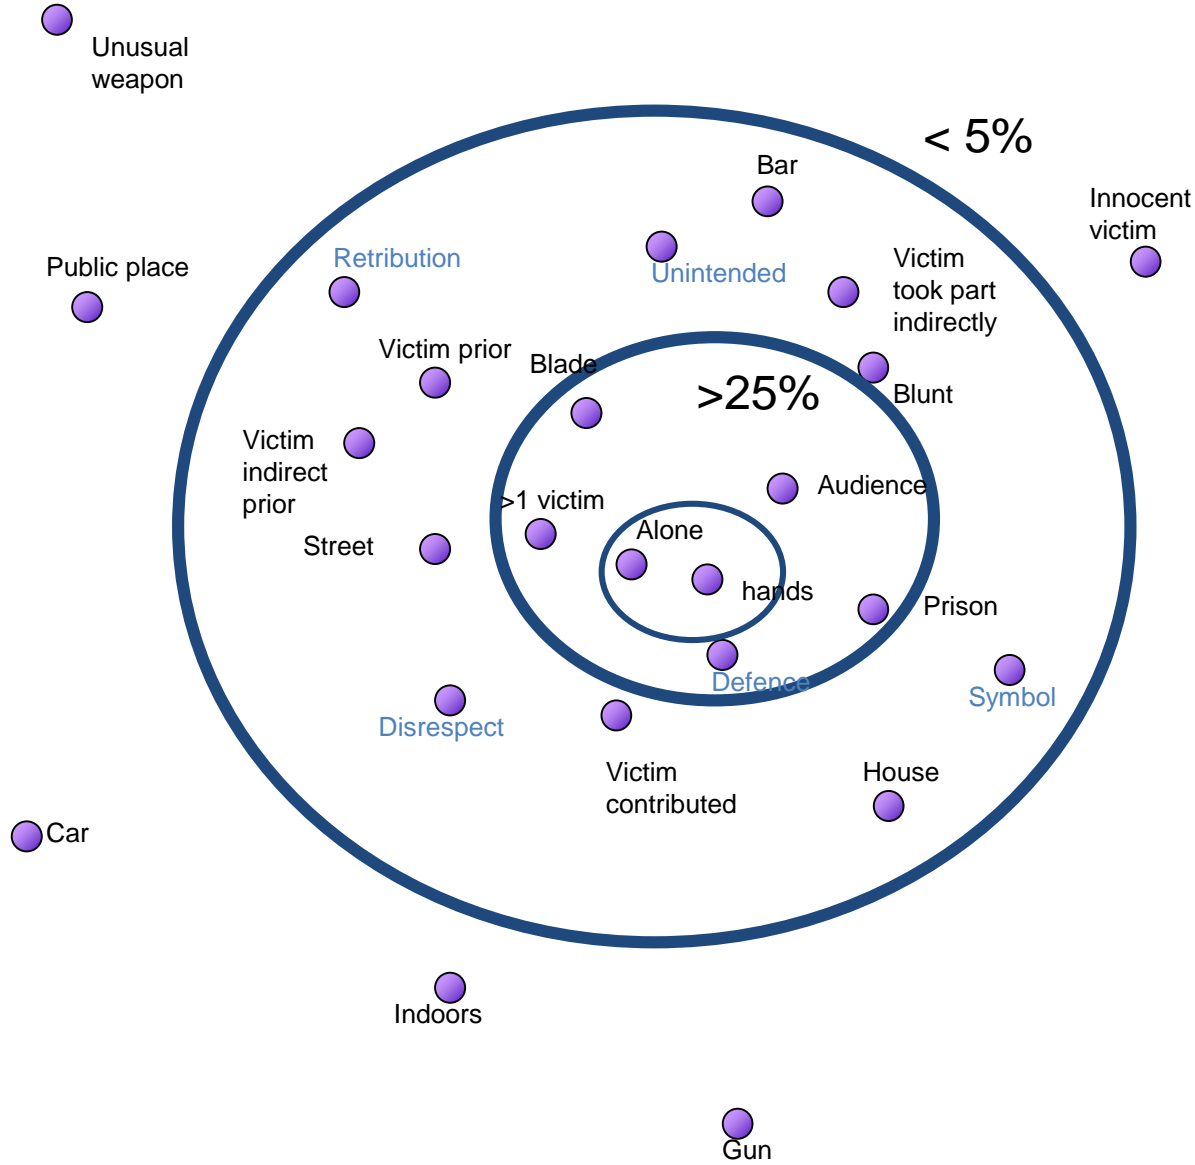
Unusual weapon

< 5%

Bar

Innocent victim

Public place

Retribution

Unintended

Victim took part indirectly

Victim prior

Blade

>25%

Blunt

Victim indirect prior

>1 victim

Audience

Street

Alone

hands

Prison

Defence

Symbol

Disrespect

Victim contributed

House

Car

Indoors

Gun